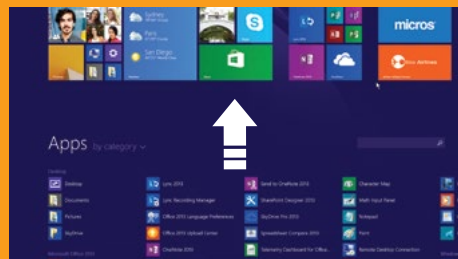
Sydney
Paris
San Diego
micros
Apps by category
Desktop
Documents
Pictures
SkyDrive
Microsoft Office 2013
Lync 2013
Lync Recording Manager
Office 2013 Language Preferences
Office 2013 Upload Center
OneNote 2013
Send to OneNote 2013
SharePoint Designer 2013
SkyDrive Pro 2013
Spreadsheet Compare 2013
Telemetry Dashboard for Office
Character Map
Math Input Panel
Notepad
Paint
Remote Desktop Connection